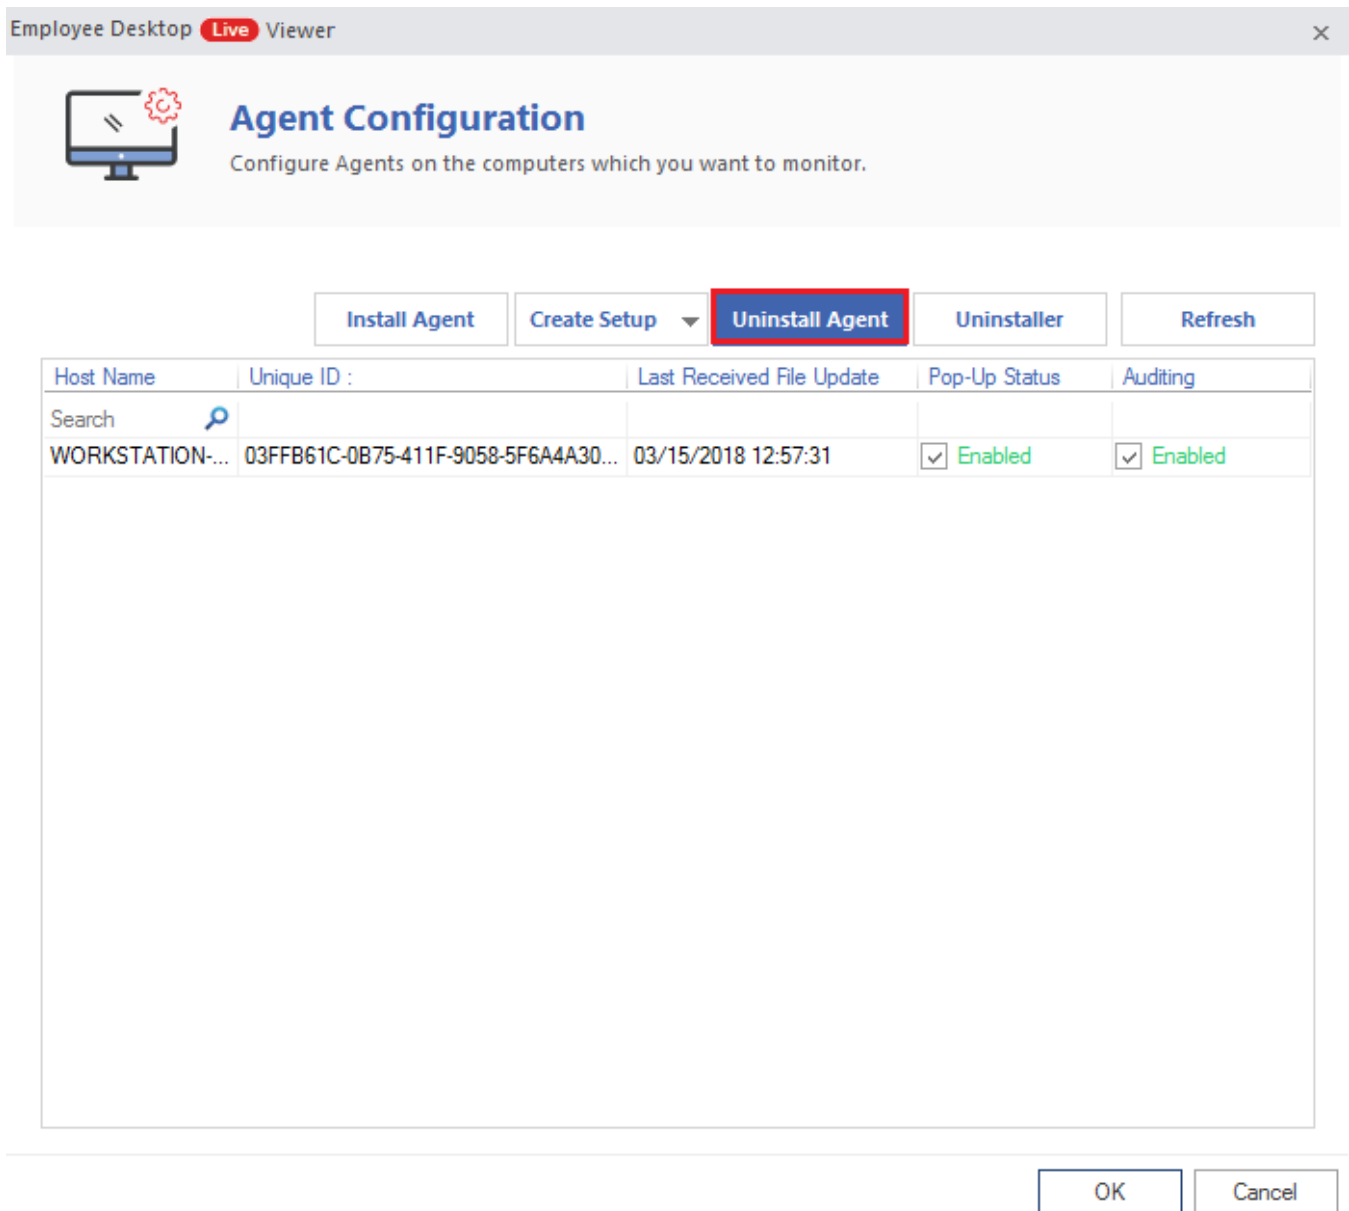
Employee Desktop Live Viewer ×

Agent Configuration
Configure Agents on the computers which you want to monitor.

Install Agent | Create Setup | Uninstall Agent | Uninstaller | Refresh

| Host Name | Unique ID : | Last Received File Update | Pop-Up Status | Auditing |
|---|---|---|---|---|
| Search | | | | |
| WORKSTATION-... | 03FFB61C-0B75-411F-9058-5F6A4A30... | 03/15/2018 12:57:31 | Enabled | Enabled |

OK  Cancel